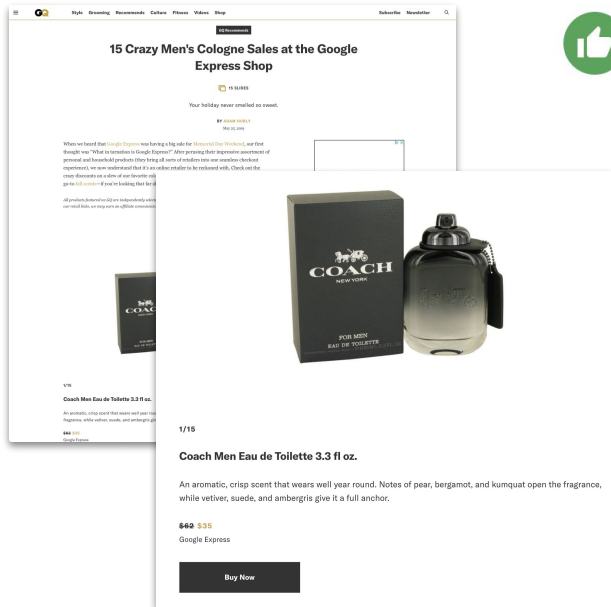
GQ Style Grooming Recommends Culture Fitness Videos Shop Subscribe Newsletter

GQ Recommends

15 Crazy Men's Cologne Sales at the Google Express Shop

15 SLIDES

Your holiday never smelled so sweet.

BY ADAM HURLY
May 22, 2019

When we heard that Google Express was having a big sale for Memorial Day Weekend, our first thought was "What in tarnation is Google Express?" After perusing their impressive assortment of personal and household products (they bring all sorts of retailers into one seamless checkout experience), we now understand that it's an online retailer to be reckoned with. Check out the crazy discounts on a slew of our favorite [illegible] go-to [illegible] if you're looking that far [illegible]

All products featured on GQ are independently selected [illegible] our retail links, we may earn an affiliate commission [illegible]

COACH
NEW YORK
FOR MEN
EAU DE TOILETTE

1/15

Coach Men Eau de Toilette 3.3 fl oz.

An aromatic, crisp scent that wears well year round. Notes of pear, bergamot, and kumquat open the fragrance, while vetiver, suede, and ambergris give it a full anchor.

~~$62~~ $35
Google Express

Buy Now